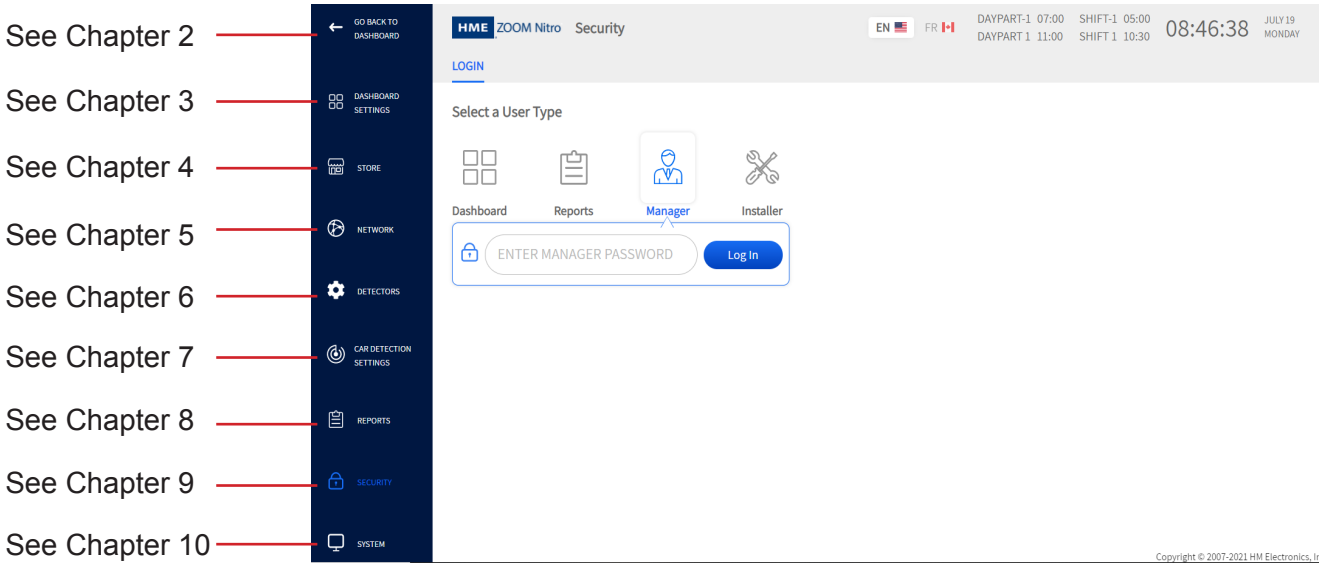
See Chapter 2
See Chapter 3
See Chapter 4
See Chapter 5
See Chapter 6
See Chapter 7
See Chapter 8
See Chapter 9
See Chapter 10

GO BACK TO DASHBOARD
DASHBOARD SETTINGS
STORE
NETWORK
DETECTORS
CAR DETECTION SETTINGS
REPORTS
SECURITY
SYSTEM

HME ZOOM Nitro Security

EN FR

DAYPART-1 07:00 SHIFT-1 05:00
DAYPART 1 11:00 SHIFT 1 10:30

08:46:38 JULY 19 MONDAY

LOGIN

Select a User Type

Dashboard
Reports
Manager
Installer

ENTER MANAGER PASSWORD
Log In

Copyright © 2007-2021 HM Electronics, I